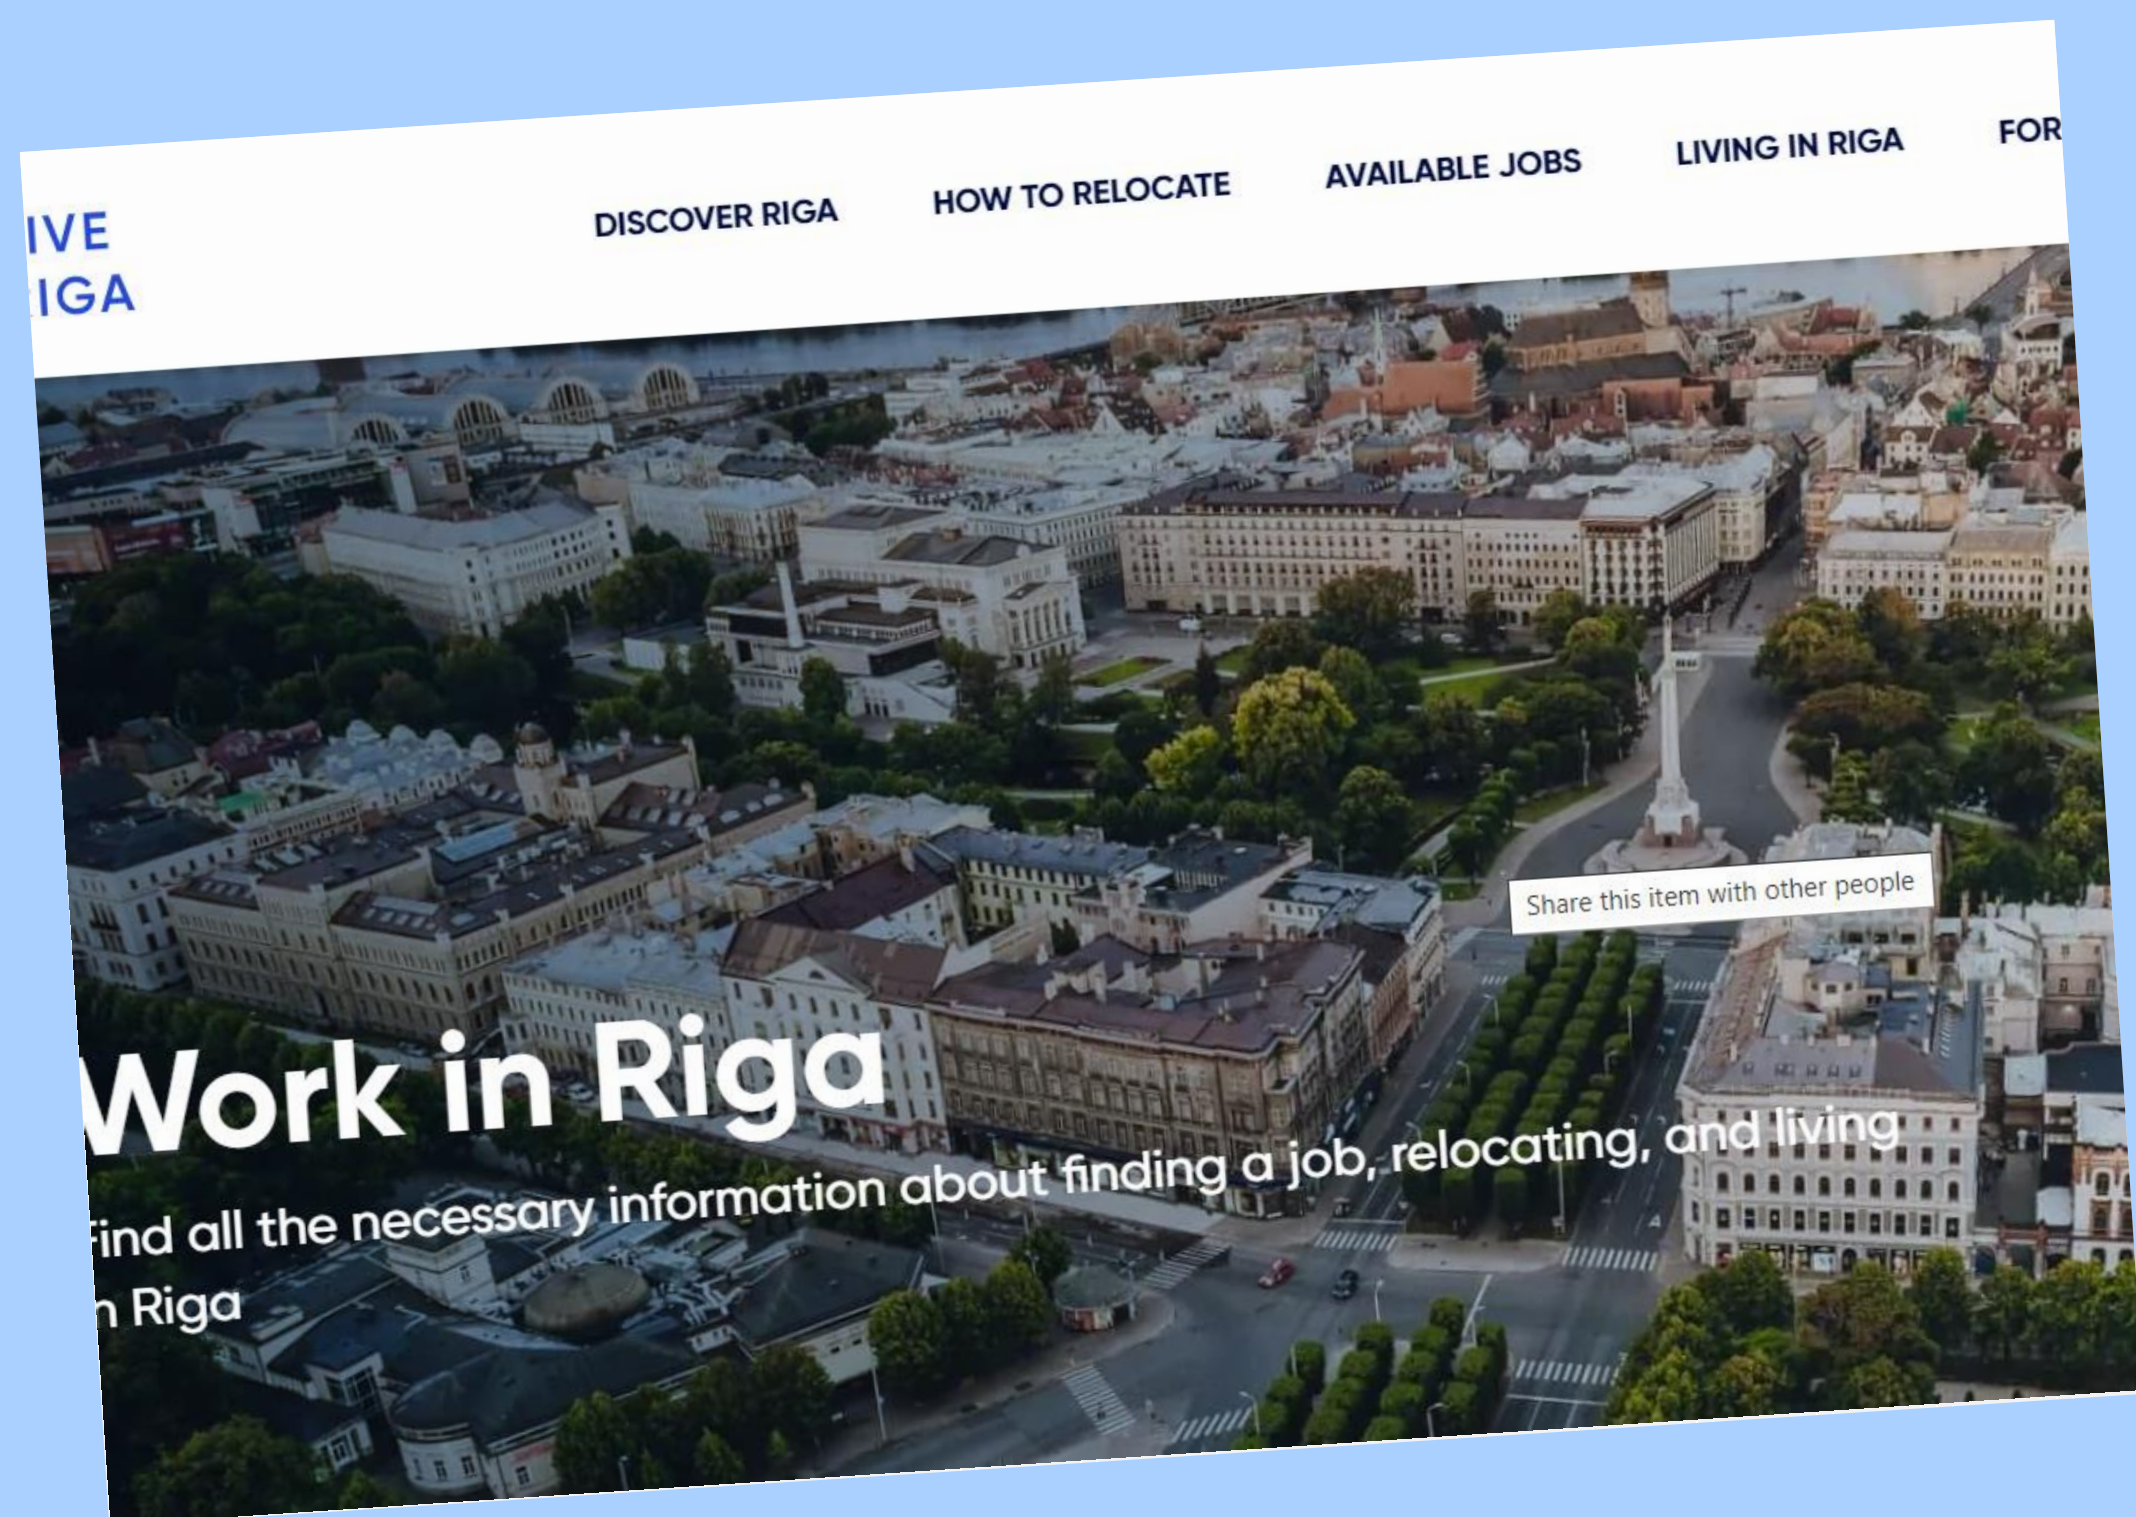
IVE
IGA

DISCOVER RIGA HOW TO RELOCATE AVAILABLE JOBS LIVING IN RIGA FOR

Share this item with other people

Work in Riga

ind all the necessary information about finding a job, relocating, and living n Riga